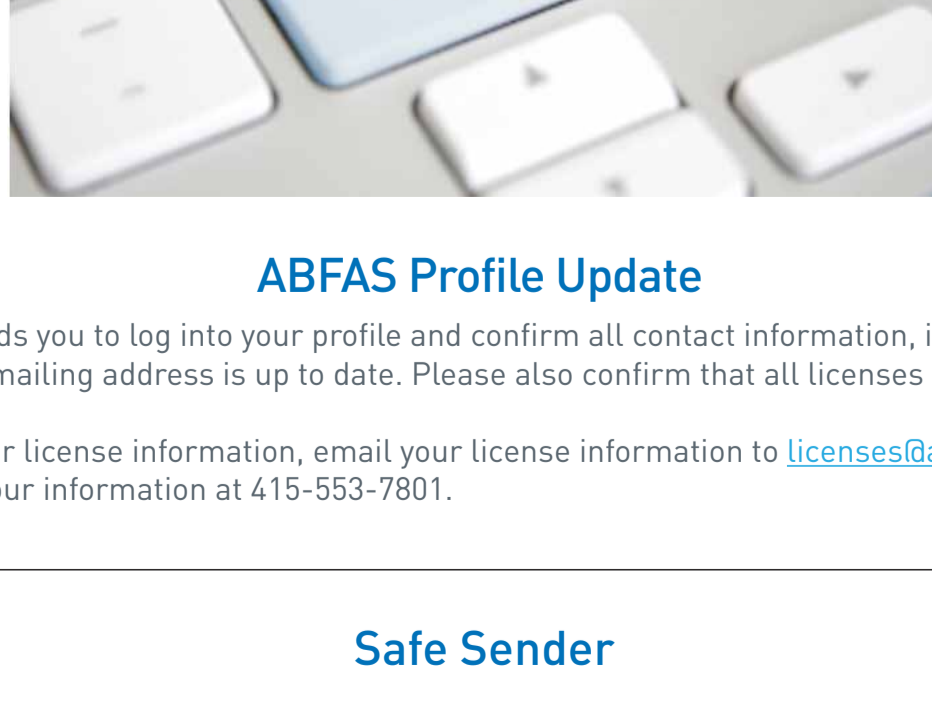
ABFAS Profile Update

ds you to log into your profile and confirm all contact information, i mailing address is up to date. Please also confirm that all licenses

r license information, email your license information to licenses@a ur information at 415-553-7801.

Safe Sender